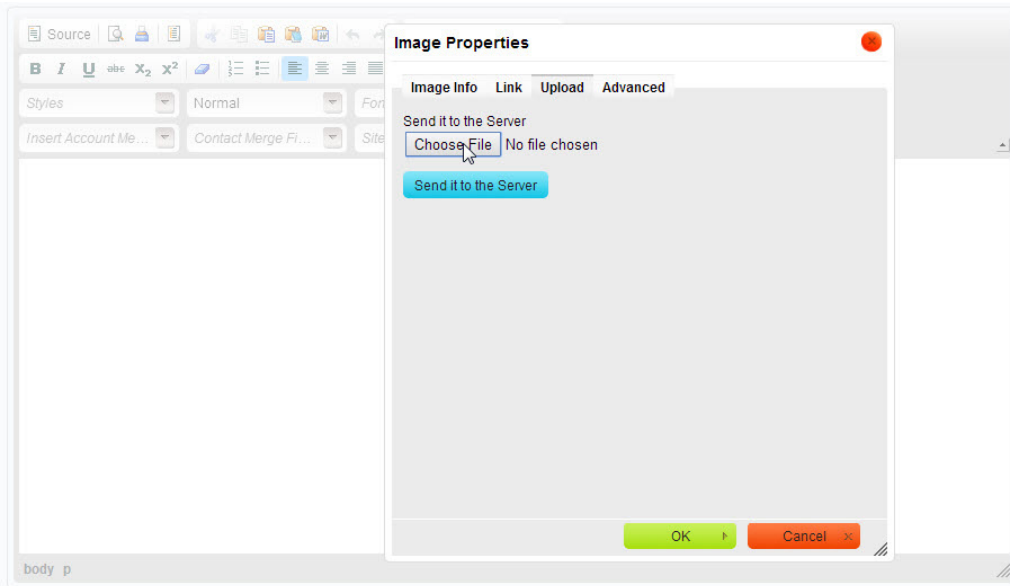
Source

B I U abc $X_2$ $X^2$

Styles

Normal

Fon

Insert Account Me...

Contact Merge Fi...

Site

Image Properties

Image Info Link Upload Advanced

Send it to the Server

Choose File No file chosen

Send it to the Server

OK

Cancel

body p